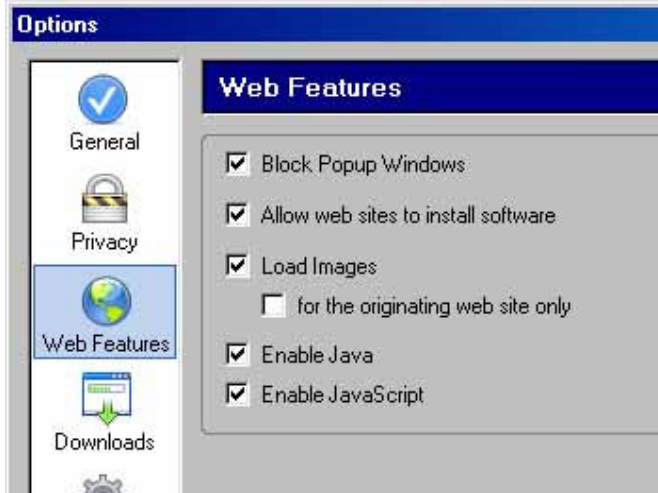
Options

General

Privacy

Web Features

Downloads

Web Features

☑ Block Popup Windows

☑ Allow web sites to install software

☑ Load Images

☐ for the originating web site only

☑ Enable Java

☑ Enable JavaScript